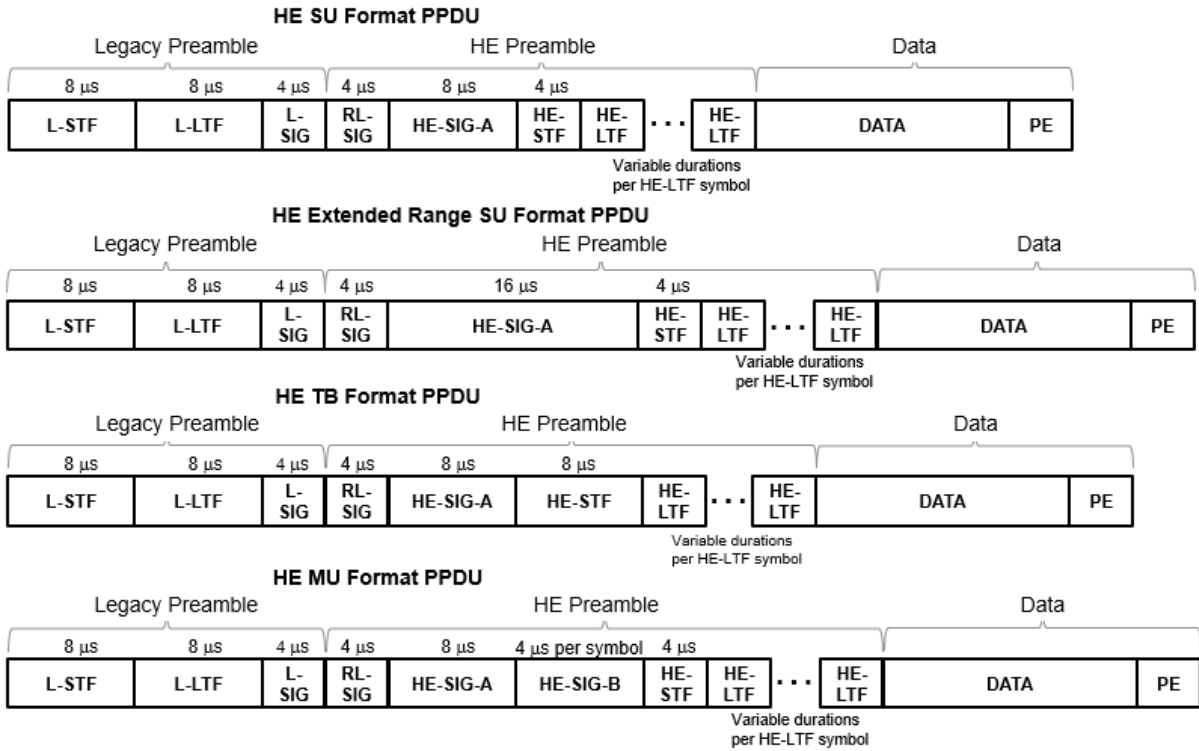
HE SU Format PPDU

Legacy Preamble HE Preamble Data

8 μs 8 μs 4 μs 4 μs 8 μs 4 μs

L-STF L-LTF L-SIG RL-SIG HE-SIG-A HE-STF HE-LTF ··· HE-LTF DATA PE

Variable durations per HE-LTF symbol

HE Extended Range SU Format PPDU

Legacy Preamble HE Preamble Data

8 μs 8 μs 4 μs 4 μs 16 μs 4 μs

L-STF L-LTF L-SIG RL-SIG HE-SIG-A HE-STF HE-LTF ··· HE-LTF DATA PE

Variable durations per HE-LTF symbol

HE TB Format PPDU

Legacy Preamble HE Preamble Data

8 μs 8 μs 4 μs 4 μs 8 μs 8 μs

L-STF L-LTF L-SIG RL-SIG HE-SIG-A HE-STF HE-LTF ··· HE-LTF DATA PE

Variable durations per HE-LTF symbol

HE MU Format PPDU

Legacy Preamble HE Preamble Data

8 μs 8 μs 4 μs 4 μs 8 μs 4 μs per symbol 4 μs

L-STF L-LTF L-SIG RL-SIG HE-SIG-A HE-SIG-B HE-STF HE-LTF ··· HE-LTF DATA PE

Variable durations per HE-LTF symbol